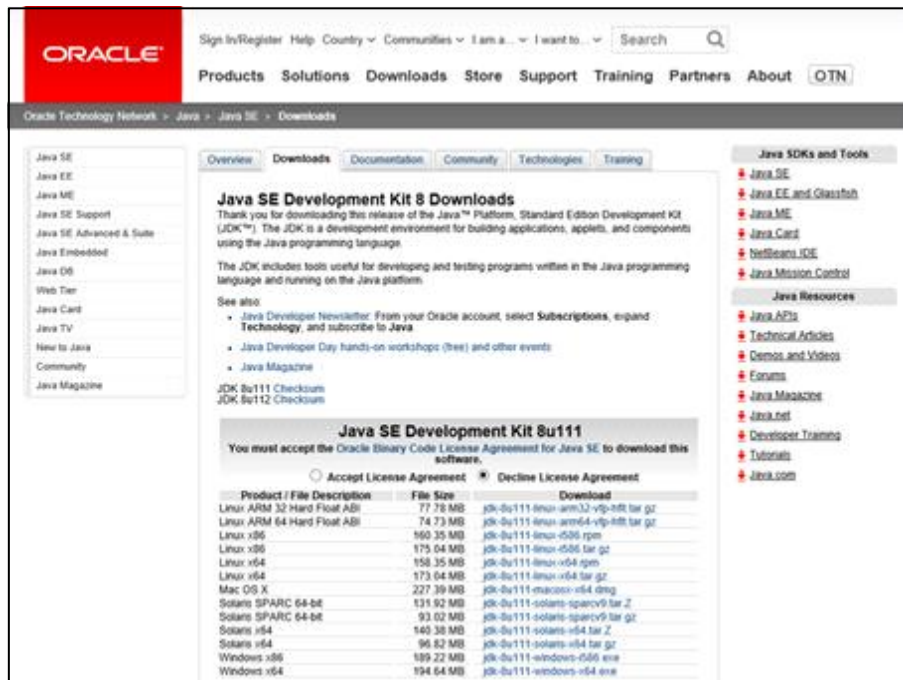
ORACLE

Sign In/Register Help Country ∨ Communities ∨ I am a... ∨ I want to... ∨ Search

Products Solutions Downloads Store Support Training Partners About OTN

Oracle Technology Network > Java > Java SE > Downloads

Java SE
Java EE
Java ME
Java SE Support
Java SE Advanced & Suite
Java Embedded
Java DB
Web Tier
Java Card
Java TV
New to Java
Community
Java Magazine

Overview Downloads Documentation Community Technologies Training

Java SE Development Kit 8 Downloads

Thank you for downloading this release of the Java™ Platform, Standard Edition Development Kit (JDK™). The JDK is a development environment for building applications, applets, and components using the Java programming language.

The JDK includes tools useful for developing and testing programs written in the Java programming language and running on the Java platform.

See also:
- Java Developer Newsletter: From your Oracle account, select Subscriptions, expand Technology, and subscribe to Java.
- Java Developer Day hands-on workshops (free) and other events
- Java Magazine

JDK 8u111 Checksum
JDK 8u112 Checksum

Java SE Development Kit 8u111
You must accept the Oracle Binary Code License Agreement for Java SE to download this software.

Accept License Agreement Decline License Agreement

| Product / File Description | File Size | Download |
|---|---|---|
| Linux ARM 32 Hard Float ABI | 77.78 MB | jdk-8u111-linux-arm32-vfp-hflt.tar.gz |
| Linux ARM 64 Hard Float ABI | 74.73 MB | jdk-8u111-linux-arm64-vfp-hflt.tar.gz |
| Linux x86 | 160.35 MB | jdk-8u111-linux-i586.rpm |
| Linux x86 | 175.04 MB | jdk-8u111-linux-i586.tar.gz |
| Linux x64 | 158.35 MB | jdk-8u111-linux-x64.rpm |
| Linux x64 | 173.04 MB | jdk-8u111-linux-x64.tar.gz |
| Mac OS X | 227.39 MB | jdk-8u111-macosx-x64.dmg |
| Solaris SPARC 64-bit | 131.92 MB | jdk-8u111-solaris-sparcv9.tar.Z |
| Solaris SPARC 64-bit | 93.02 MB | jdk-8u111-solaris-sparcv9.tar.gz |
| Solaris x64 | 140.38 MB | jdk-8u111-solaris-x64.tar.Z |
| Solaris x64 | 96.82 MB | jdk-8u111-solaris-x64.tar.gz |
| Windows x86 | 189.22 MB | jdk-8u111-windows-i586.exe |
| Windows x64 | 194.64 MB | jdk-8u111-windows-x64.exe |

Java SDKs and Tools
Java SE
Java EE and Glassfish
Java ME
Java Card
NetBeans IDE
Java Mission Control

Java Resources
Java APIs
Technical Articles
Demos and Videos
Forums
Java Magazine
Java.net
Developer Training
Tutorials
Java.com